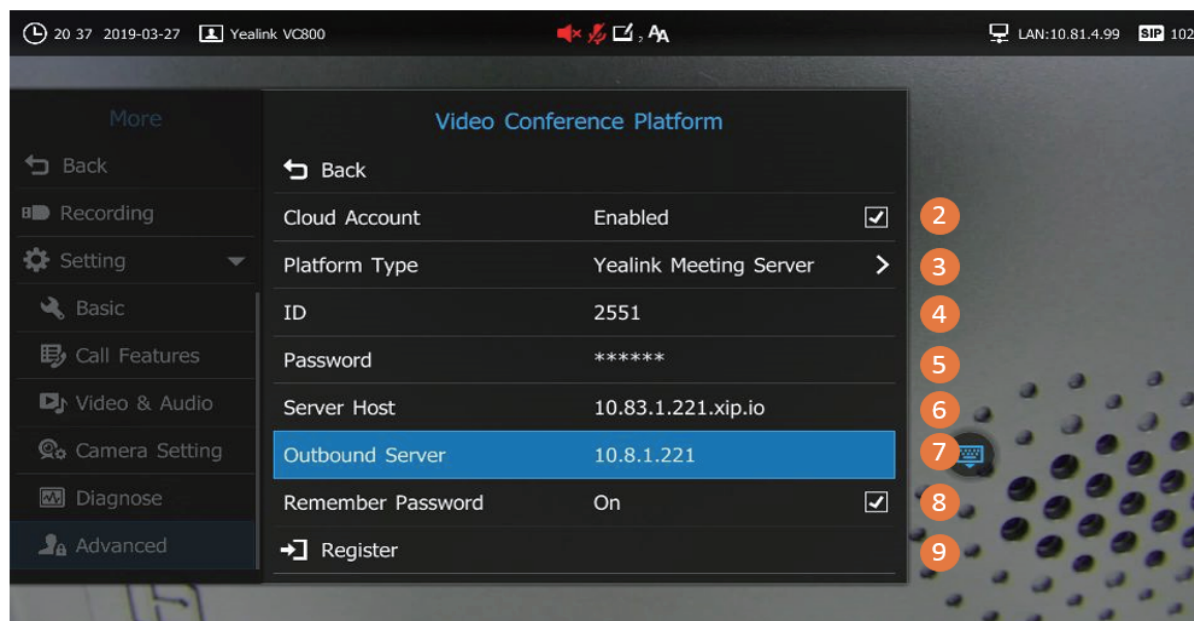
20 37 2019-03-27 Yealink VC800

LAN:10.81.4.99 SIP 102

More
Back
Recording
Setting
Basic
Call Features
Video & Audio
Camera Setting
Diagnose
Advanced

Video Conference Platform
Back
Cloud Account Enabled 2
Platform Type Yealink Meeting Server 3
ID 2551 4
Password ****** 5
Server Host 10.83.1.221.xip.io 6
Outbound Server 10.8.1.221 7
Remember Password On 8
Register 9